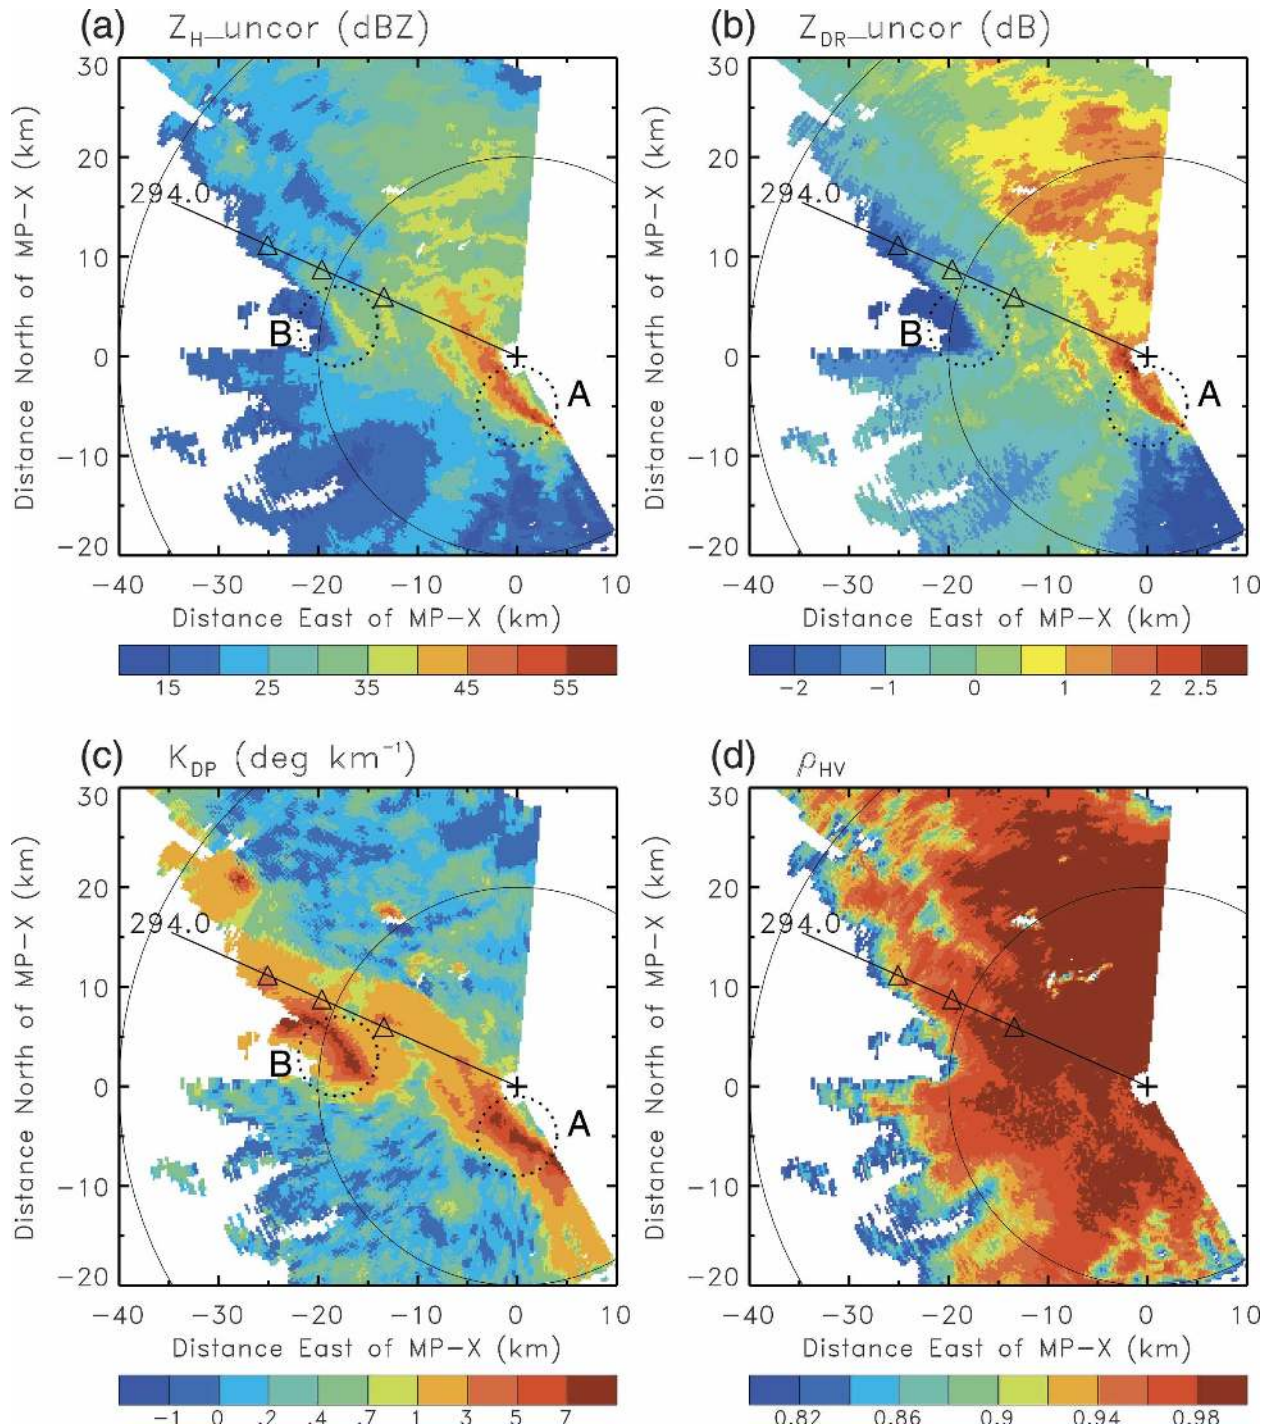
(a) $Z_H$_uncor (dBZ)

30
20
10
0
−10
−20

Distance North of MP−X (km)

294.0

B

A

−40 −30 −20 −10 0 10

Distance East of MP−X (km)

15 25 35 45 55

(b) $Z_{DR}$_uncor (dB)

30
20
10
0
−10
−20

Distance North of MP−X (km)

294.0

B

A

−40 −30 −20 −10 0 10

Distance East of MP−X (km)

−2 −1 0 1 2 2.5

(c) $K_{DP}$ (deg km$^{-1}$)

30
20
10
0
−10
−20

Distance North of MP−X (km)

294.0

B

A

−40 −30 −20 −10 0 10

Distance East of MP−X (km)

−1 0 .2 .4 .7 1 3 5 7

(d) $\rho_{HV}$

30
20
10
0
−10
−20

Distance North of MP−X (km)

294.0

−40 −30 −20 −10 0 10

Distance East of MP−X (km)

0.82 0.86 0.9 0.94 0.98